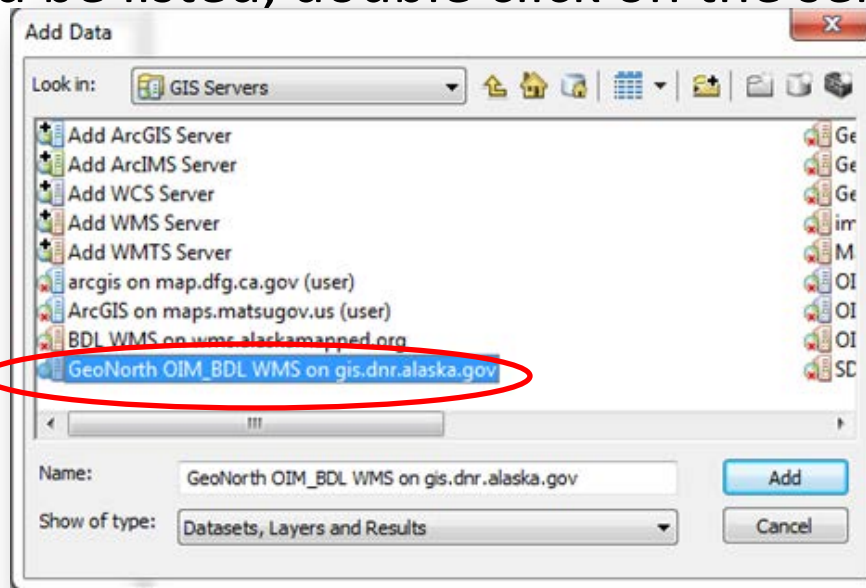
Add Data

Look in: GIS Servers

Add ArcGIS Server
Add ArcIMS Server
Add WCS Server
Add WMS Server
Add WMTS Server
arcgis on map.dfg.ca.gov (user)
ArcGIS on maps.matsugov.us (user)
BDL WMS on wms.alaskamapped.org
GeoNorth OIM_BDL WMS on gis.dnr.alaska.gov

Ge
Ge
Ge
im
M
OI
OI
OI
SD

Name: GeoNorth OIM_BDL WMS on gis.dnr.alaska.gov
Show of type: Datasets, Layers and Results

Add
Cancel